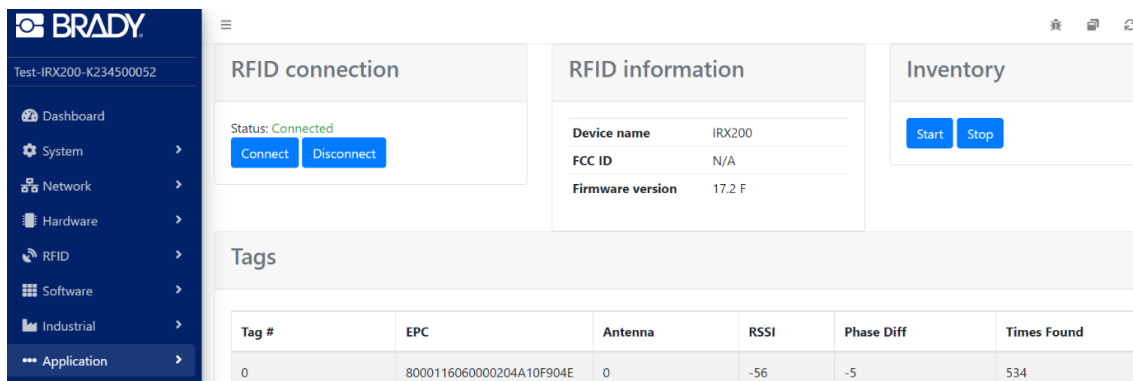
BRADY

Test-IRX200-K234500052

Dashboard
System
Network
Hardware
RFID
Software
Industrial
Application

RFID connection

Status: Connected
Connect Disconnect

RFID information

| Device name | IRX200 |
|---|---|
| FCC ID | N/A |
| Firmware version | 17.2 F |

Inventory

Start Stop

Tags

| Tag # | EPC | Antenna | RSSI | Phase Diff | Times Found |
|---|---|---|---|---|---|
| 0 | 8000116060000204A10F904E | 0 | -56 | -5 | 534 |